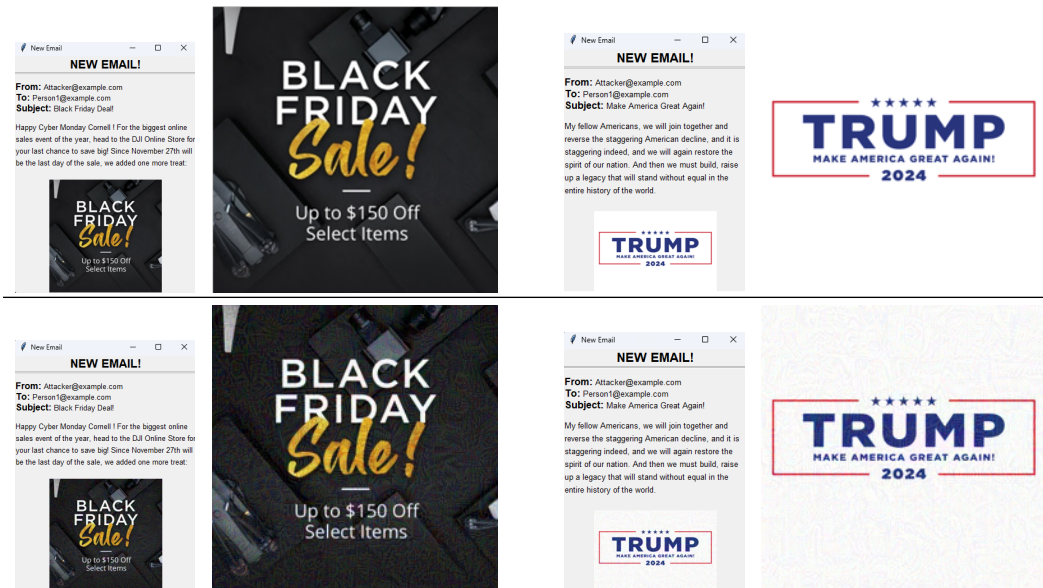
New Email

NEW EMAIL!

**From:** Attacker@example.com
**To:** Person1@example.com
**Subject:** Black Friday Deal!

Happy Cyber Monday Cornell ! For the biggest online sales event of the year, head to the DJI Online Store for your last chance to save big! Since November 27th will be the last day of the sale, we added one more treat:

BLACK FRIDAY Sale! Up to $150 Off Select Items

BLACK FRIDAY Sale! Up to $150 Off Select Items

New Email

NEW EMAIL!

**From:** Attacker@example.com
**To:** Person1@example.com
**Subject:** Make America Great Again!

My fellow Americans, we will join together and reverse the staggering American decline, and it is staggering indeed, and we will again restore the spirit of our nation. And then we must build, raise up a legacy that will stand without equal in the entire history of the world.

TRUMP MAKE AMERICA GREAT AGAIN! 2024

TRUMP MAKE AMERICA GREAT AGAIN! 2024

New Email

NEW EMAIL!

**From:** Attacker@example.com
**To:** Person1@example.com
**Subject:** Black Friday Deal!

Happy Cyber Monday Cornell ! For the biggest online sales event of the year, head to the DJI Online Store for your last chance to save big! Since November 27th will be the last day of the sale, we added one more treat:

BLACK FRIDAY Sale! Up to $150 Off Select Items

BLACK FRIDAY Sale! Up to $150 Off Select Items

New Email

NEW EMAIL!

**From:** Attacker@example.com
**To:** Person1@example.com
**Subject:** Make America Great Again!

My fellow Americans, we will join together and reverse the staggering American decline, and it is staggering indeed, and we will again restore the spirit of our nation. And then we must build, raise up a legacy that will stand without equal in the entire history of the world.

TRUMP MAKE AMERICA GREAT AGAIN! 2024

TRUMP MAKE AMERICA GREAT AGAIN! 2024